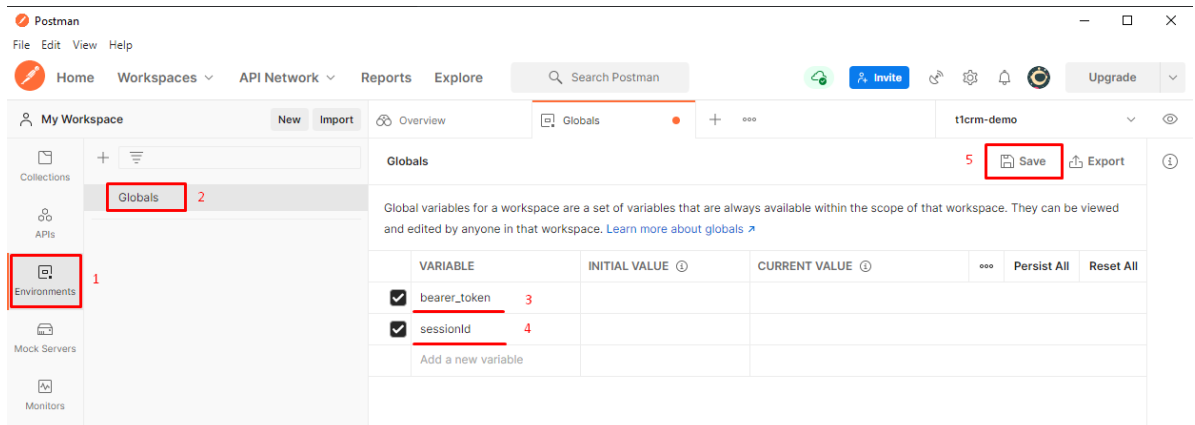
Postman
File Edit View Help
Home Workspaces API Network Reports Explore Search Postman Invite Upgrade
My Workspace New Import
Overview Globals ooo t1crm-demo
Collections
APIs
Environments 1
Mock Servers
Monitors
Globals 2
Globals
5 Save Export
Global variables for a workspace are a set of variables that are always available within the scope of that workspace. They can be viewed and edited by anyone in that workspace. Learn more about globals ↗

| | VARIABLE | INITIAL VALUE ⓘ | CURRENT VALUE ⓘ | ooo | Persist All | Reset All |
|---|---|---|---|---|---|---|
| ☑ | bearer_token 3 | | | | | |
| ☑ | sessionId 4 | | | | | |
| | Add a new variable | | | | | |